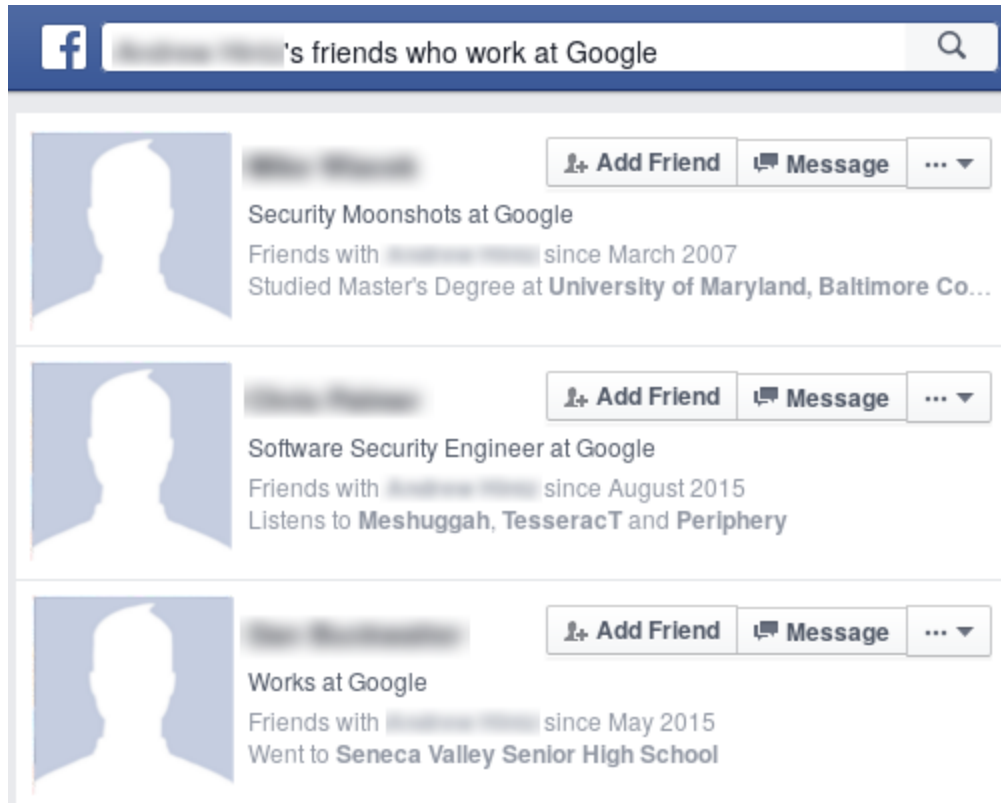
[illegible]'s friends who work at Google

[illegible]
Add Friend
Message
...
Security Moonshots at Google
Friends with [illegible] since March 2007
Studied Master's Degree at University of Maryland, Baltimore Co...

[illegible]
Add Friend
Message
...
Software Security Engineer at Google
Friends with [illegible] since August 2015
Listens to Meshuggah, TesseracT and Periphery

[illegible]
Add Friend
Message
...
Works at Google
Friends with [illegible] since May 2015
Went to Seneca Valley Senior High School